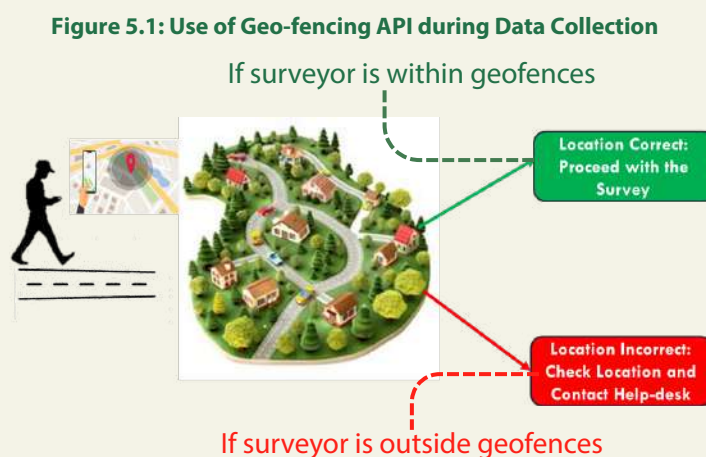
Figure 5.1: Use of Geo-fencing API during Data Collection

If surveyor is within geofences

Location Correct: Proceed with the Survey

Location Incorrect: Check Location and Contact Help-desk

If surveyor is outside geofences